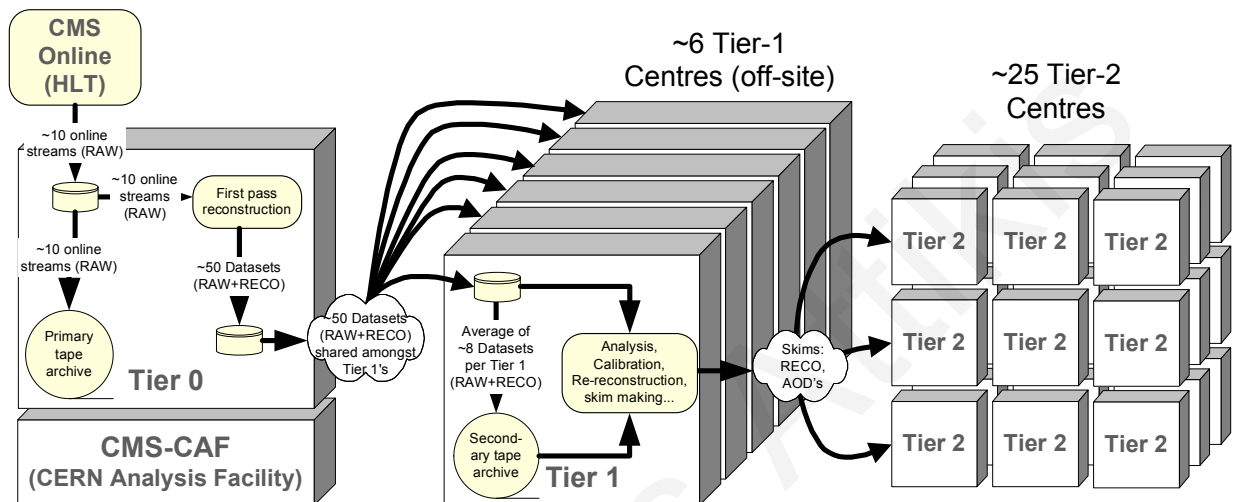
CMS Online (HLT)

~10 online streams (RAW)

~10 online streams (RAW)

First pass reconstruction

~10 online streams (RAW)

~50 Datasets (RAW+RECO)

Primary tape archive

Tier 0

CMS-CAF (CERN Analysis Facility)

~50 Datasets (RAW+RECO) shared amongst Tier 1's

~6 Tier-1 Centres (off-site)

Average of ~8 Datasets per Tier 1 (RAW+RECO)

Analysis, Calibration, Re-reconstruction, skim making...

Second-ary tape archive

Tier 1

Skims: RECO, AOD's

~25 Tier-2 Centres

Tier 2

Tier 2

Tier 2

Tier 2

Tier 2

Tier 2

Tier 2

Tier 2

Tier 2